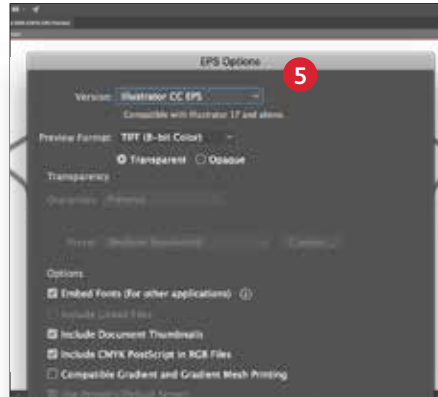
EPS Options

5

Version: Illustrator CC EPS

Compatible with Illustrator 17 and above.

Preview Format: TIFF (8-bit Color)

Transparent Opaque

Transparency

Overprints: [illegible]

Preset: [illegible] Custom...

Options

Embed Fonts (for other applications)

Include Linked Files

Include Document Thumbnails

Include CMYK PostScript in RGB Files

Compatible Gradient and Gradient Mesh Printing

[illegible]